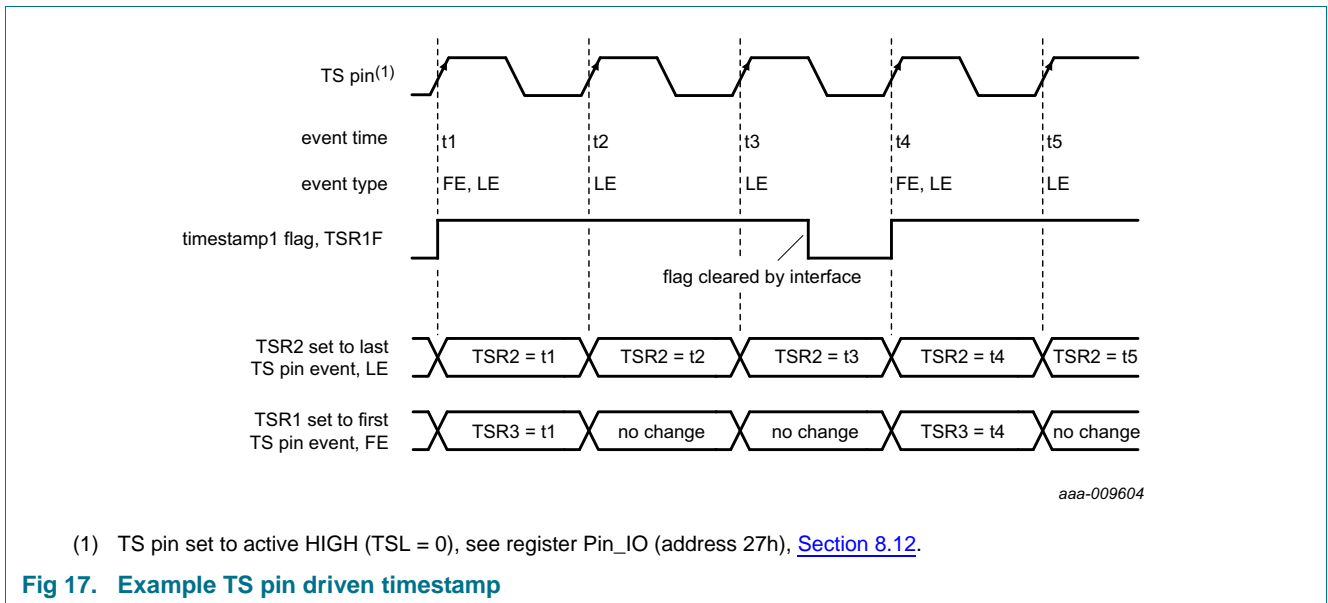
TS pin$^{(1)}$

event time

t1

t2

t3

t4

t5

event type

FE, LE

LE

LE

FE, LE

LE

timestamp1 flag, TSR1F

flag cleared by interface

TSR2 set to last TS pin event, LE

TSR2 = t1

TSR2 = t2

TSR2 = t3

TSR2 = t4

TSR2 = t5

TSR1 set to first TS pin event, FE

TSR3 = t1

no change

no change

TSR3 = t4

no change

aaa-009604

(1) TS pin set to active HIGH (TSL = 0), see register Pin_IO (address 27h), Section 8.12.

Fig 17. Example TS pin driven timestamp